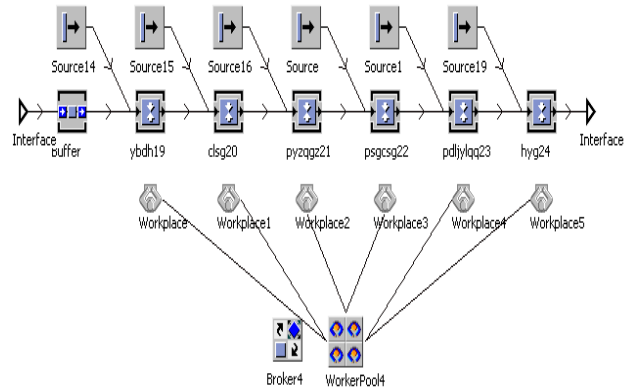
Source14
Source15
Source16
Source
Source1
Source19

Interface
Buffer
ybdh19
clsg20
pyzqgz21
psgcsg22
pdljylqq23
hyg24
Interface

Workplace
Workplace1
Workplace2
Workplace3
Workplace4
Workplace5

Broker4
WorkerPool4